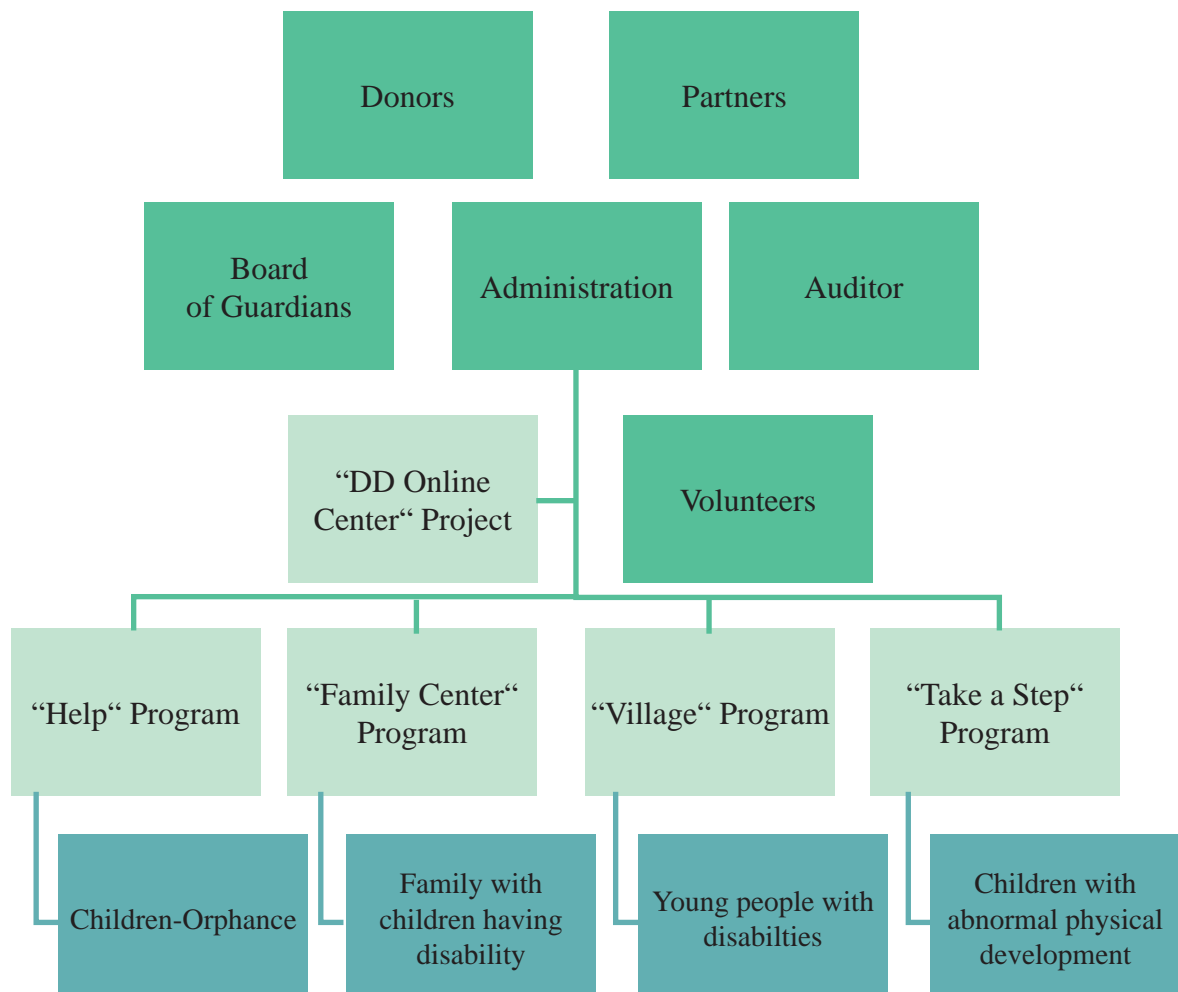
Donors

Partners

Board of Guardians

Administration

Auditor

“DD Online Center“ Project

Volunteers

“Help“ Program

“Family Center“ Program

“Village“ Program

“Take a Step“ Program

Children-Orphance

Family with children having disability

Young people with disabilties

Children with abnormal physical development